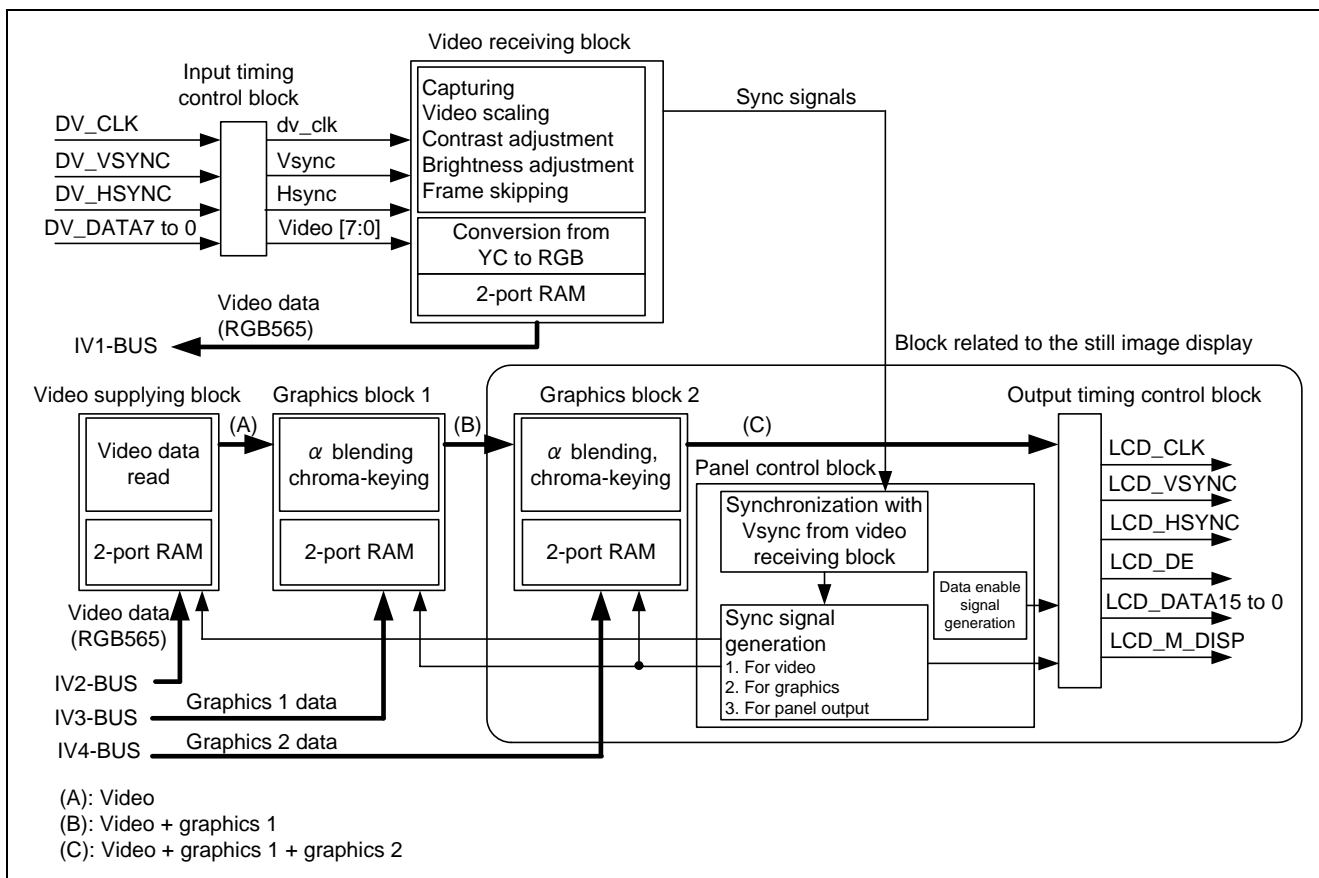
Video receiving block

Input timing control block

DV_CLK
DV_VSYNC
DV_HSYNC
DV_DATA7 to 0

dv_clk
Vsync
Hsync
Video [7:0]

Capturing
Video scaling
Contrast adjustment
Brightness adjustment
Frame skipping

Conversion from YC to RGB

2-port RAM

Sync signals

Video data (RGB565)

IV1-BUS

Block related to the still image display

Video supplying block
(A)
Video data read
2-port RAM

Graphics block 1
(B)
$\alpha$ blending chroma-keying
2-port RAM

Graphics block 2
(C)
$\alpha$ blending, chroma-keying
2-port RAM

Panel control block

Synchronization with Vsync from video receiving block

Sync signal generation
1. For video
2. For graphics
3. For panel output

Data enable signal generation

Output timing control block

LCD_CLK
LCD_VSYNC
LCD_HSYNC
LCD_DE
LCD_DATA15 to 0
LCD_M_DISP

Video data (RGB565)

IV2-BUS
IV3-BUS
Graphics 1 data
IV4-BUS
Graphics 2 data

(A): Video
(B): Video + graphics 1
(C): Video + graphics 1 + graphics 2